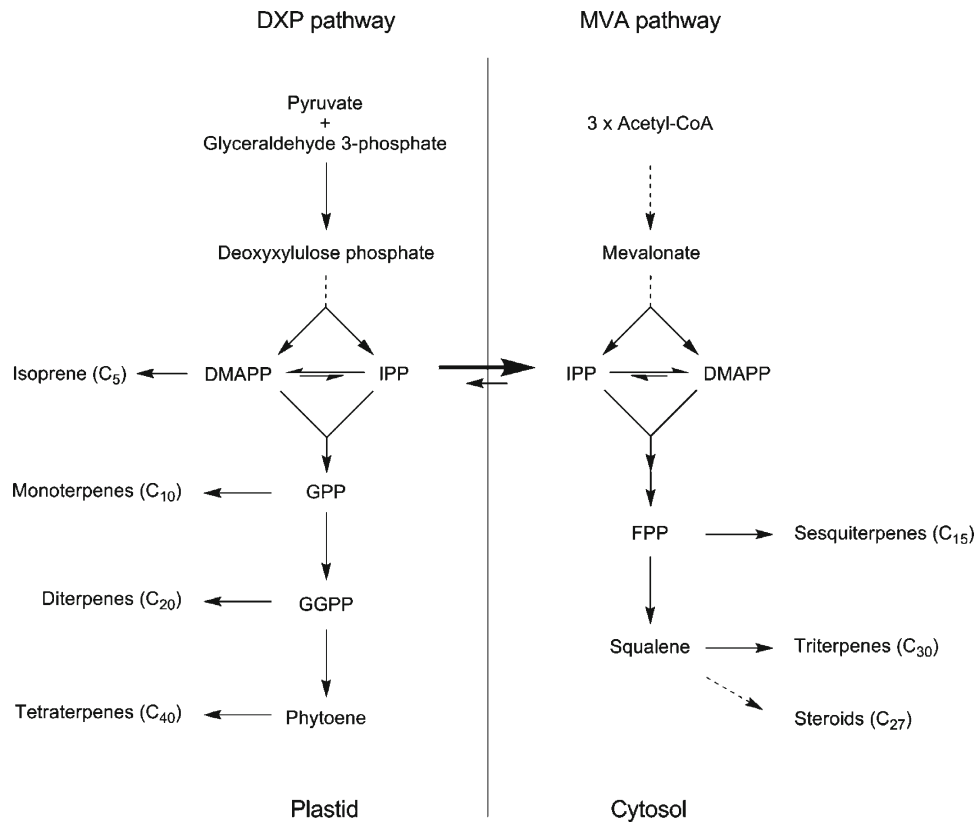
DXP pathway

MVA pathway

Pyruvate
+
Glyceraldehyde 3-phosphate

3 x Acetyl-CoA

Deoxyxylulose phosphate

Mevalonate

Isoprene ($C_5$)

DMAPP

IPP

IPP

DMAPP

Monoterpenes ($C_{10}$)

GPP

FPP

Sesquiterpenes ($C_{15}$)

Diterpenes ($C_{20}$)

GGPP

Squalene

Triterpenes ($C_{30}$)

Steroids ($C_{27}$)

Tetraterpenes ($C_{40}$)

Phytoene

Plastid

Cytosol